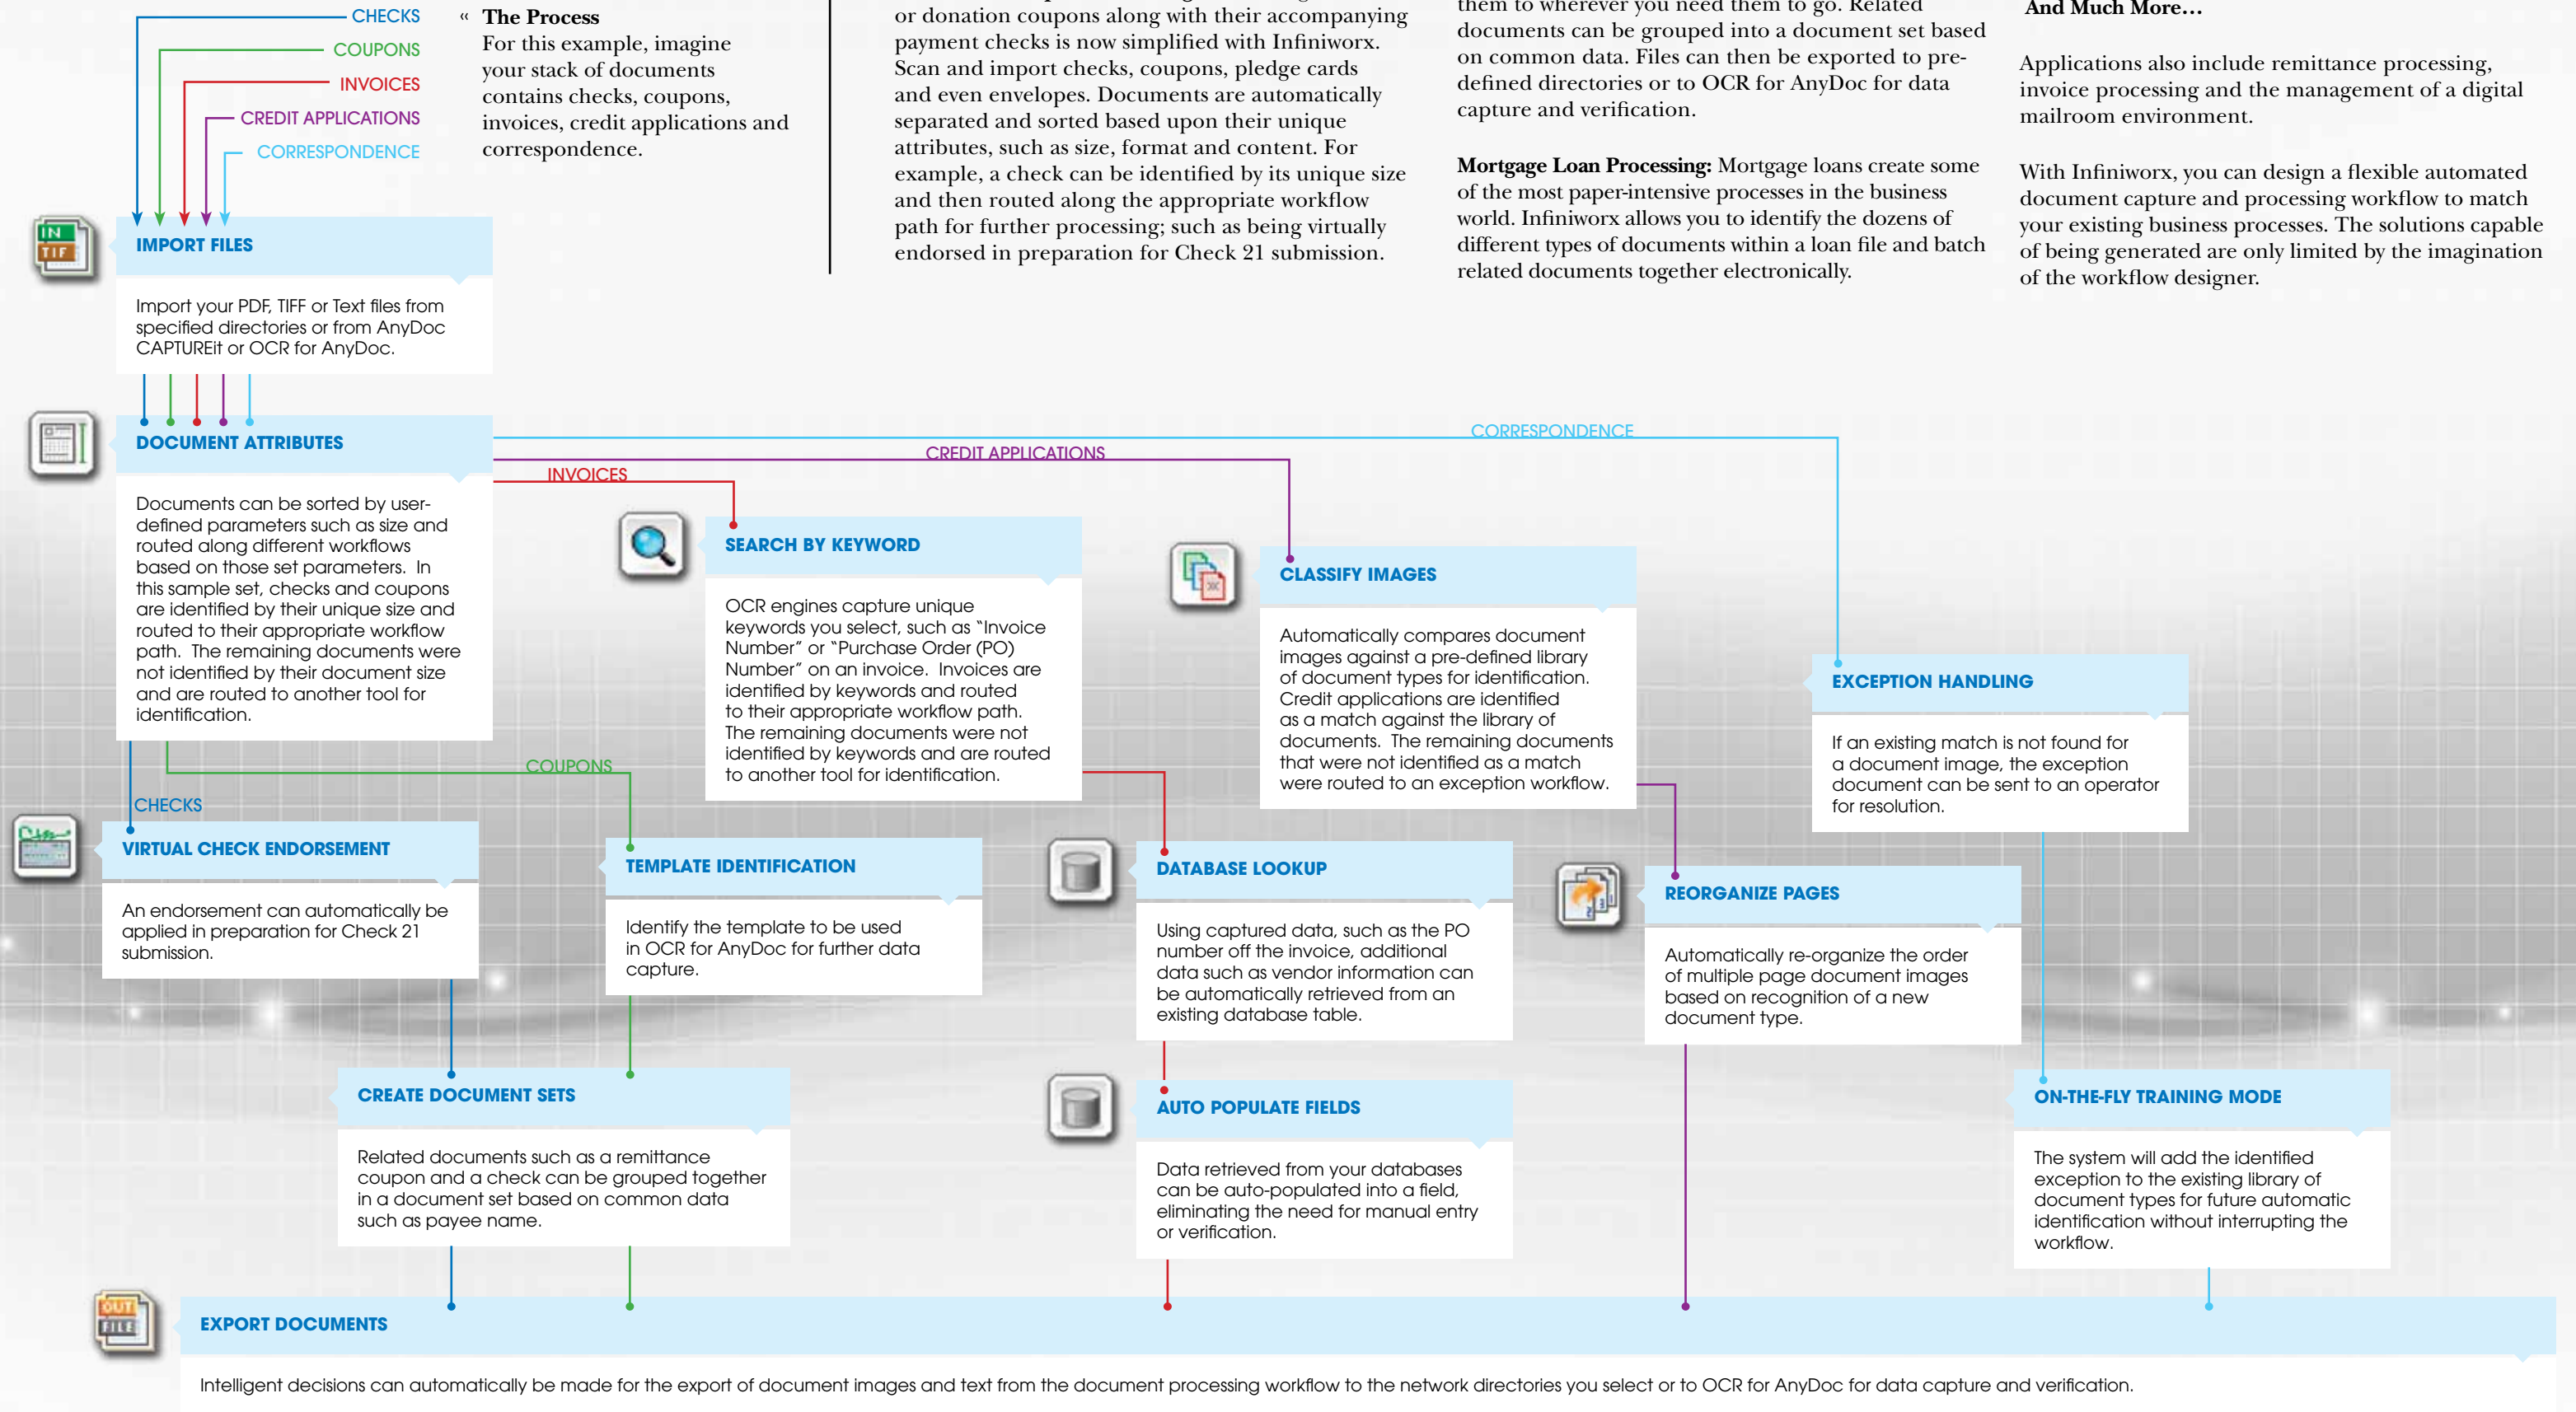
CHECKS
COUPONS
INVOICES
CREDIT APPLICATIONS
CORRESPONDENCE

« The Process
For this example, imagine your stack of documents contains checks, coupons, invoices, credit applications and correspondence.

or donation coupons along with their accompanying payment checks is now simplified with Infiniworx. Scan and import checks, coupons, pledge cards and even envelopes. Documents are automatically separated and sorted based upon their unique attributes, such as size, format and content. For example, a check can be identified by its unique size and then routed along the appropriate workflow path for further processing; such as being virtually endorsed in preparation for Check 21 submission.

them to wherever you need them to go. Related documents can be grouped into a document set based on common data. Files can then be exported to pre-defined directories or to OCR for AnyDoc for data capture and verification.

Mortgage Loan Processing: Mortgage loans create some of the most paper-intensive processes in the business world. Infiniworx allows you to identify the dozens of different types of documents within a loan file and batch related documents together electronically.

And Much More…

Applications also include remittance processing, invoice processing and the management of a digital mailroom environment.

With Infiniworx, you can design a flexible automated document capture and processing workflow to match your existing business processes. The solutions capable of being generated are only limited by the imagination of the workflow designer.

IN
TIF
IMPORT FILES
Import your PDF, TIFF or Text files from specified directories or from AnyDoc CAPTUREit or OCR for AnyDoc.

DOCUMENT ATTRIBUTES
Documents can be sorted by user-defined parameters such as size and routed along different workflows based on those set parameters. In this sample set, checks and coupons are identified by their unique size and routed to their appropriate workflow path. The remaining documents were not identified by their document size and are routed to another tool for identification.

CORRESPONDENCE
CREDIT APPLICATIONS
INVOICES

SEARCH BY KEYWORD
OCR engines capture unique keywords you select, such as "Invoice Number" or "Purchase Order (PO) Number" on an invoice. Invoices are identified by keywords and routed to their appropriate workflow path. The remaining documents were not identified by keywords and are routed to another tool for identification.

CLASSIFY IMAGES
Automatically compares document images against a pre-defined library of document types for identification. Credit applications are identified as a match against the library of documents. The remaining documents that were not identified as a match were routed to an exception workflow.

EXCEPTION HANDLING
If an existing match is not found for a document image, the exception document can be sent to an operator for resolution.

COUPONS
CHECKS

VIRTUAL CHECK ENDORSEMENT
An endorsement can automatically be applied in preparation for Check 21 submission.

TEMPLATE IDENTIFICATION
Identify the template to be used in OCR for AnyDoc for further data capture.

DATABASE LOOKUP
Using captured data, such as the PO number off the invoice, additional data such as vendor information can be automatically retrieved from an existing database table.

REORGANIZE PAGES
Automatically re-organize the order of multiple page document images based on recognition of a new document type.

CREATE DOCUMENT SETS
Related documents such as a remittance coupon and a check can be grouped together in a document set based on common data such as payee name.

AUTO POPULATE FIELDS
Data retrieved from your databases can be auto-populated into a field, eliminating the need for manual entry or verification.

ON-THE-FLY TRAINING MODE
The system will add the identified exception to the existing library of document types for future automatic identification without interrupting the workflow.

OUT
FILE
EXPORT DOCUMENTS
Intelligent decisions can automatically be made for the export of document images and text from the document processing workflow to the network directories you select or to OCR for AnyDoc for data capture and verification.